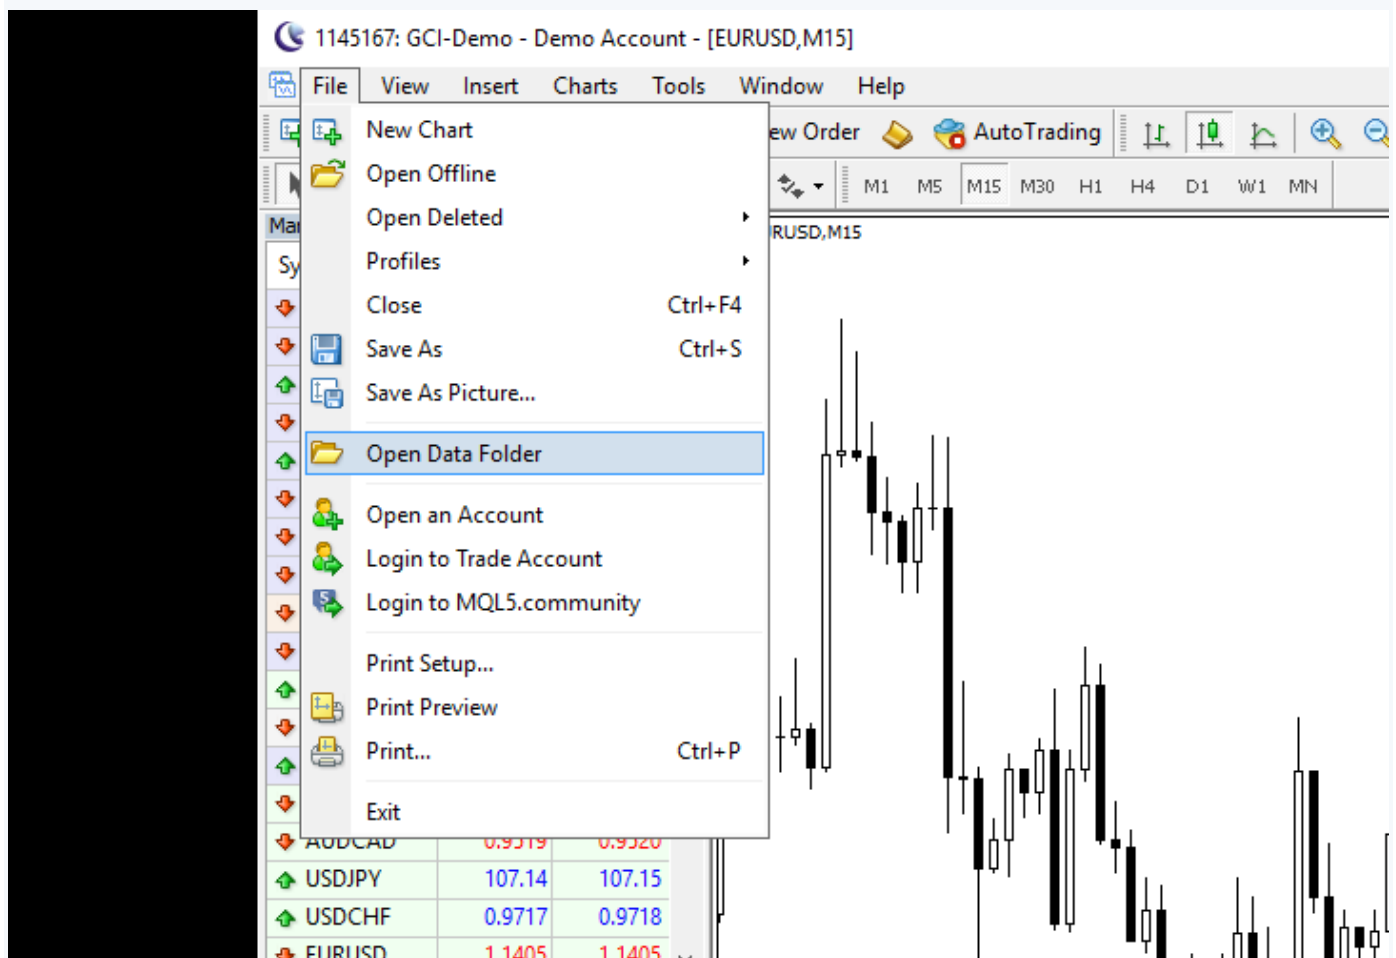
1145167: GCI-Demo - Demo Account - [EURUSD,M15]

File View Insert Charts Tools Window Help

New Chart
Open Offline
Open Deleted
Profiles
Close Ctrl+F4
Save As Ctrl+S
Save As Picture...
Open Data Folder
Open an Account
Login to Trade Account
Login to MQL5.community
Print Setup...
Print Preview
Print... Ctrl+P
Exit

ew Order AutoTrading

M1 M5 M15 M30 H1 H4 D1 W1 MN

Mar
Sy

RUSD,M15

| AUDCAD | 0.9519 | 0.9520 |
|---|---|---|
| USDJPY | 107.14 | 107.15 |
| USDCHF | 0.9717 | 0.9718 |
| EURUSD | 1.1405 | 1.1405 |